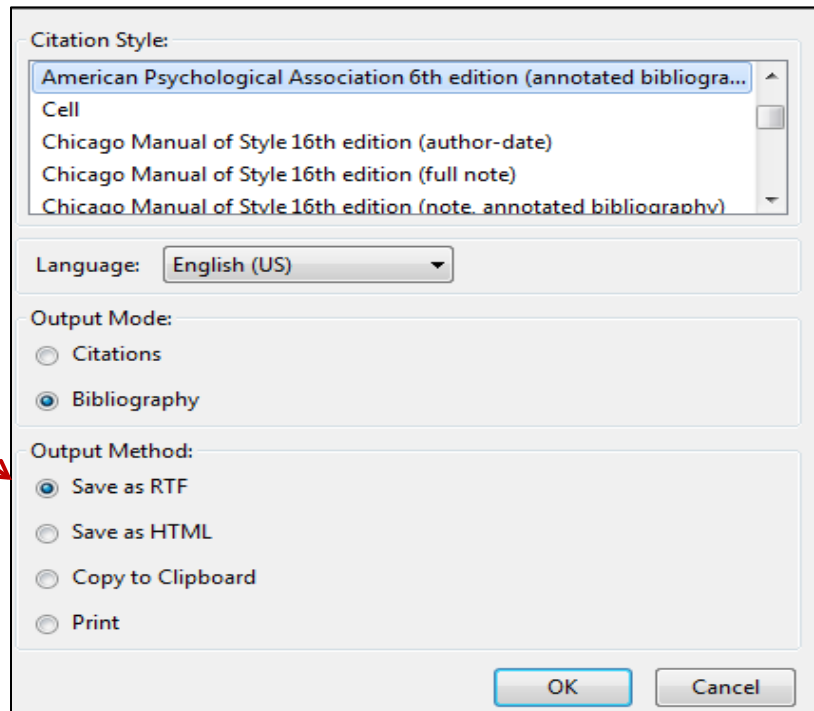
Citation Style:
American Psychological Association 6th edition (annotated bibliogra...
Cell
Chicago Manual of Style 16th edition (author-date)
Chicago Manual of Style 16th edition (full note)
Chicago Manual of Style 16th edition (note, annotated bibliography)

Language: English (US)

Output Mode:
Citations
Bibliography

Output Method:
Save as RTF
Save as HTML
Copy to Clipboard
Print

OK Cancel